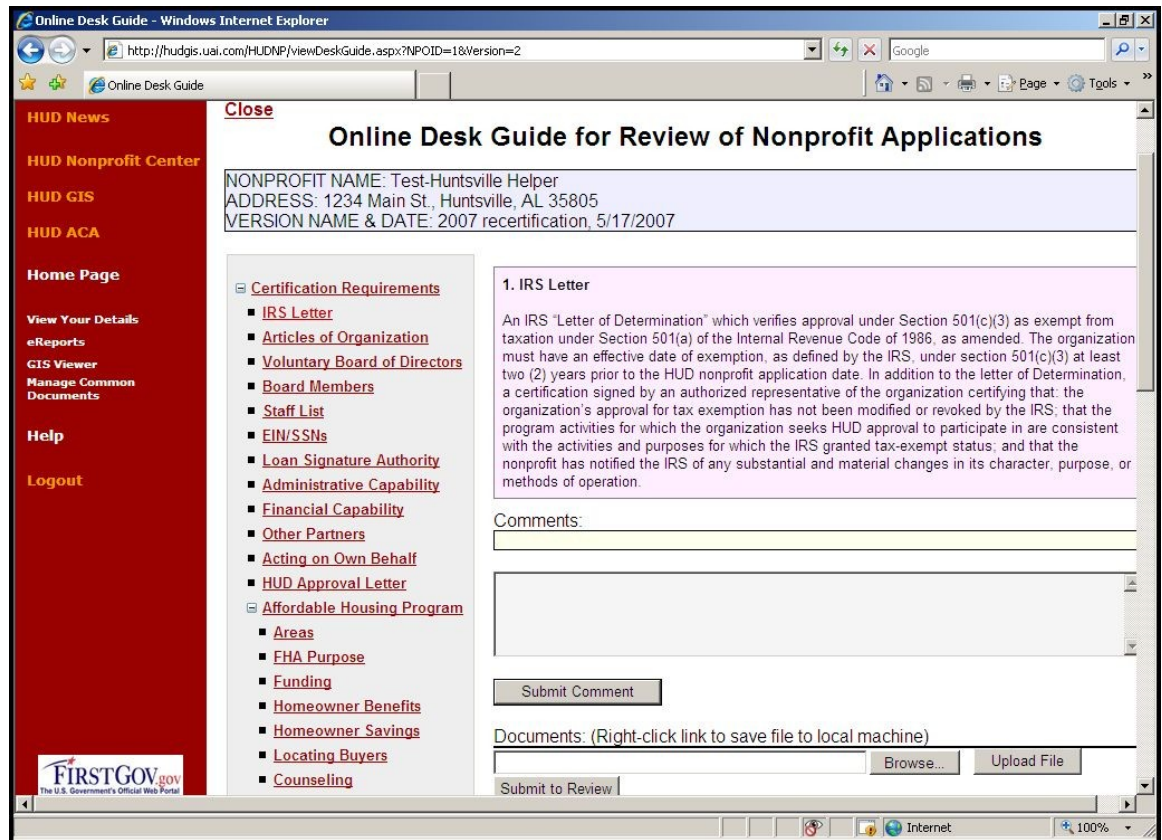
Online Desk Guide - Windows Internet Explorer

http://hudgis.uai.com/HUDNP/viewDeskGuide.aspx?NPOID=1&Version=2

Google

Online Desk Guide

Page Tools

HUD News

HUD Nonprofit Center

HUD GIS

HUD ACA

Home Page

View Your Details

eReports

GIS Viewer

Manage Common Documents

Help

Logout

FIRSTGOV.gov
The U.S. Government's Official Web Portal

Close

Online Desk Guide for Review of Nonprofit Applications

NONPROFIT NAME: Test-Huntsville Helper
ADDRESS: 1234 Main St., Huntsville, AL 35805
VERSION NAME & DATE: 2007 recertification, 5/17/2007

Certification Requirements
- IRS Letter
- Articles of Organization
- Voluntary Board of Directors
- Board Members
- Staff List
- EIN/SSNs
- Loan Signature Authority
- Administrative Capability
- Financial Capability
- Other Partners
- Acting on Own Behalf
- HUD Approval Letter

Affordable Housing Program
- Areas
- FHA Purpose
- Funding
- Homeowner Benefits
- Homeowner Savings
- Locating Buyers
- Counseling

1. IRS Letter

An IRS "Letter of Determination" which verifies approval under Section 501(c)(3) as exempt from taxation under Section 501(a) of the Internal Revenue Code of 1986, as amended. The organization must have an effective date of exemption, as defined by the IRS, under section 501(c)(3) at least two (2) years prior to the HUD nonprofit application date. In addition to the letter of Determination, a certification signed by an authorized representative of the organization certifying that: the organization's approval for tax exemption has not been modified or revoked by the IRS; that the program activities for which the organization seeks HUD approval to participate in are consistent with the activities and purposes for which the IRS granted tax-exempt status; and that the nonprofit has notified the IRS of any substantial and material changes in its character, purpose, or methods of operation.

Comments:

Submit Comment

Documents: (Right-click link to save file to local machine)

Browse...

Upload File

Submit to Review

Internet

100%